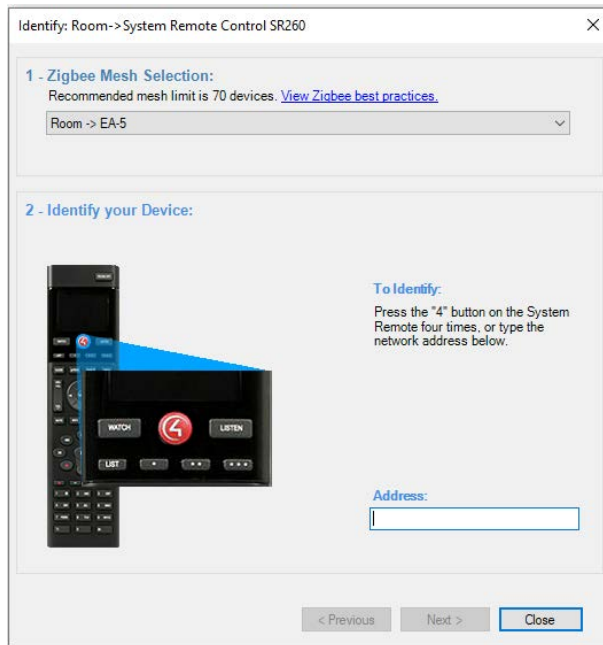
Identify: Room->System Remote Control SR260

×

1 - Zigbee Mesh Selection:

Recommended mesh limit is 70 devices. View Zigbee best practices.

Room -> EA-5

2 - Identify your Device:

WATCH

LISTEN

LIST

To Identify:

Press the "4" button on the System Remote four times, or type the network address below.

Address:

< Previous

Next >

Close